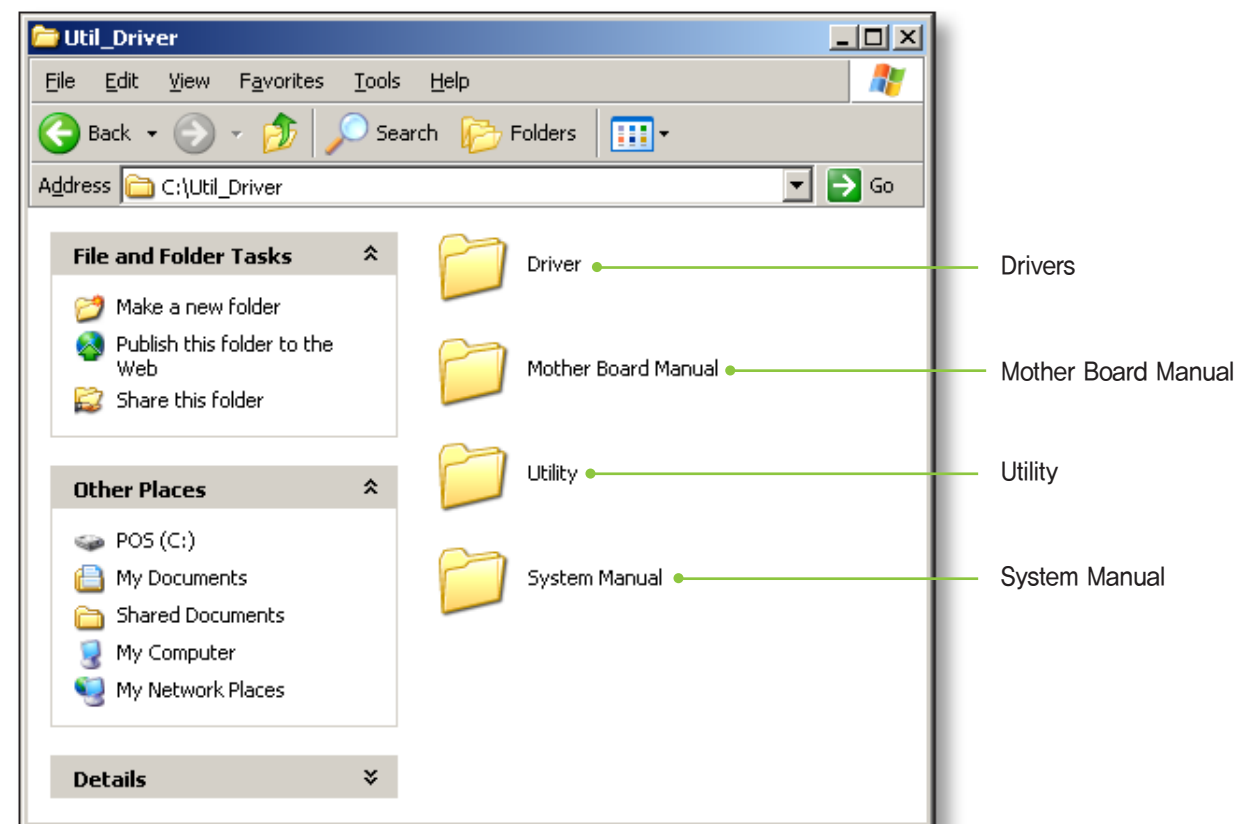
Util_Driver

File Edit View Favorites Tools Help

Back Search Folders

Address C:\Util_Driver Go

File and Folder Tasks

Make a new folder
Publish this folder to the Web
Share this folder

Other Places

POS (C:)
My Documents
Shared Documents
My Computer
My Network Places

Details

Driver
Mother Board Manual
Utility
System Manual

Drivers
Mother Board Manual
Utility
System Manual